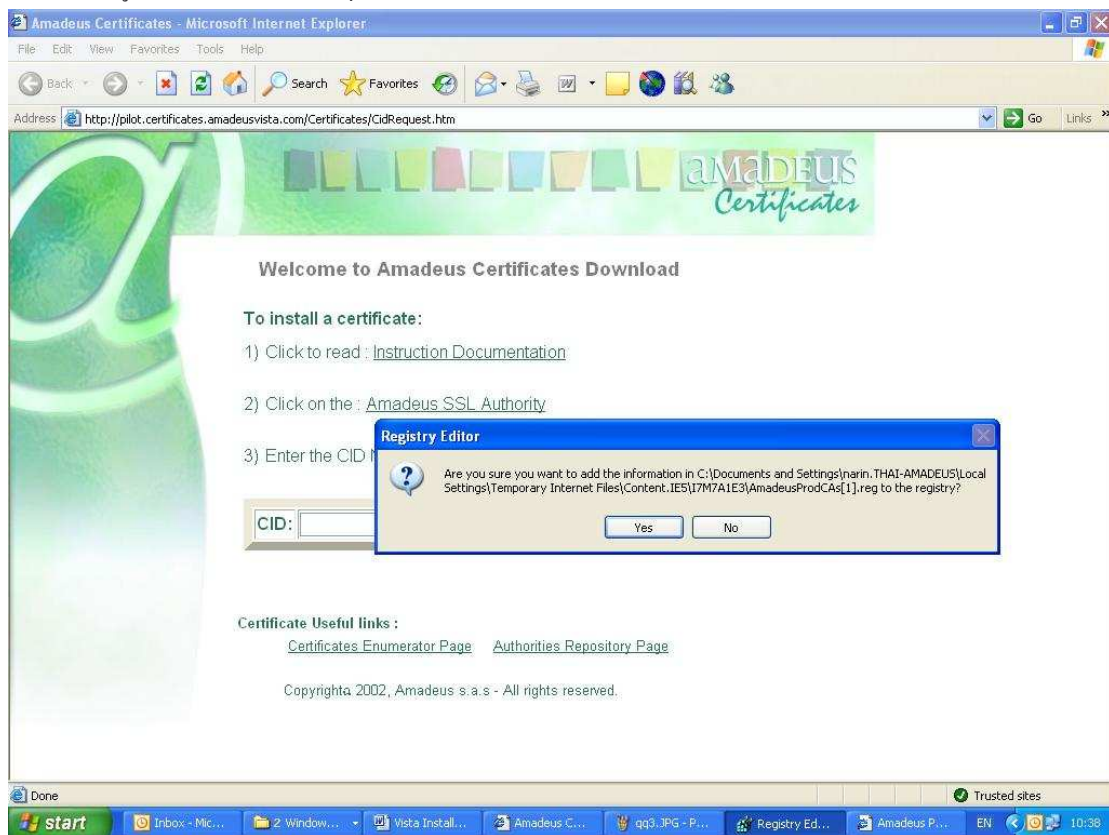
Amadeus Certificates - Microsoft Internet Explorer

File Edit View Favorites Tools Help

Back Search Favorites

Address http://pilot.certificates.amadeusvista.com/Certificates/CidRequest.htm Go Links

amadeus Certificates

Welcome to Amadeus Certificates Download

To install a certificate:

1) Click to read : Instruction Documentation

2) Click on the : Amadeus SSL Authority

3) Enter the CID N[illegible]

CID:

Registry Editor

Are you sure you want to add the information in C:\Documents and Settings\narin.THAI-AMADEUS\Local Settings\Temporary Internet Files\Content.IE5\I7M7A1E3\AmadeusProdCAs[1].reg to the registry?

Yes No

Certificate Useful links :

Certificates Enumerator Page Authorities Repository Page

Copyrighta 2002, Amadeus s.a.s - All rights reserved.

Done Trusted sites

start Inbox - Mic... 2 Window... Vista Install... Amadeus C... qq3.JPG - P... Registry Ed... Amadeus P... EN 10:38